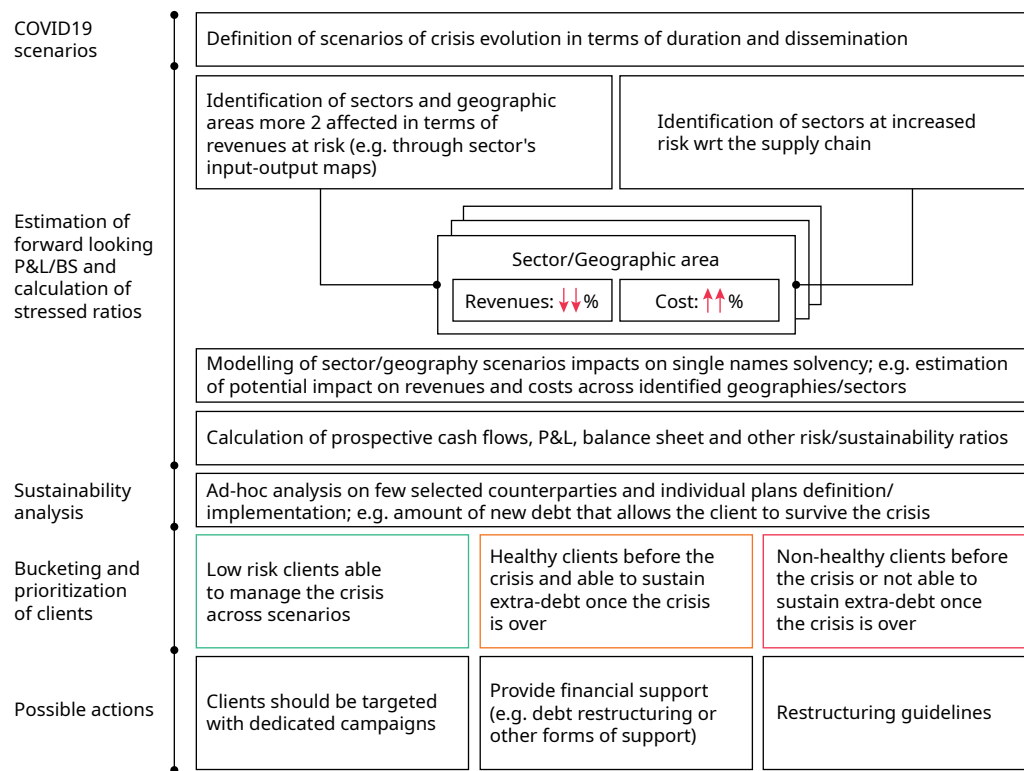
COVID19 scenarios

Definition of scenarios of crisis evolution in terms of duration and dissemination

Estimation of forward looking P&L/BS and calculation of stressed ratios

Identification of sectors and geographic areas more 2 affected in terms of revenues at risk (e.g. through sector's input-output maps)

Identification of sectors at increased risk wrt the supply chain

Sector/Geographic area

Revenues: ↓↓%

Cost: ↑↑%

Modelling of sector/geography scenarios impacts on single names solvency; e.g. estimation of potential impact on revenues and costs across identified geographies/sectors

Calculation of prospective cash flows, P&L, balance sheet and other risk/sustainability ratios

Sustainability analysis

Ad-hoc analysis on few selected counterparties and individual plans definition/ implementation; e.g. amount of new debt that allows the client to survive the crisis

Bucketing and prioritization of clients

Low risk clients able to manage the crisis across scenarios

Healthy clients before the crisis and able to sustain extra-debt once the crisis is over

Non-healthy clients before the crisis or not able to sustain extra-debt once the crisis is over

Possible actions

Clients should be targeted with dedicated campaigns

Provide financial support (e.g. debt restructuring or other forms of support)

Restructuring guidelines